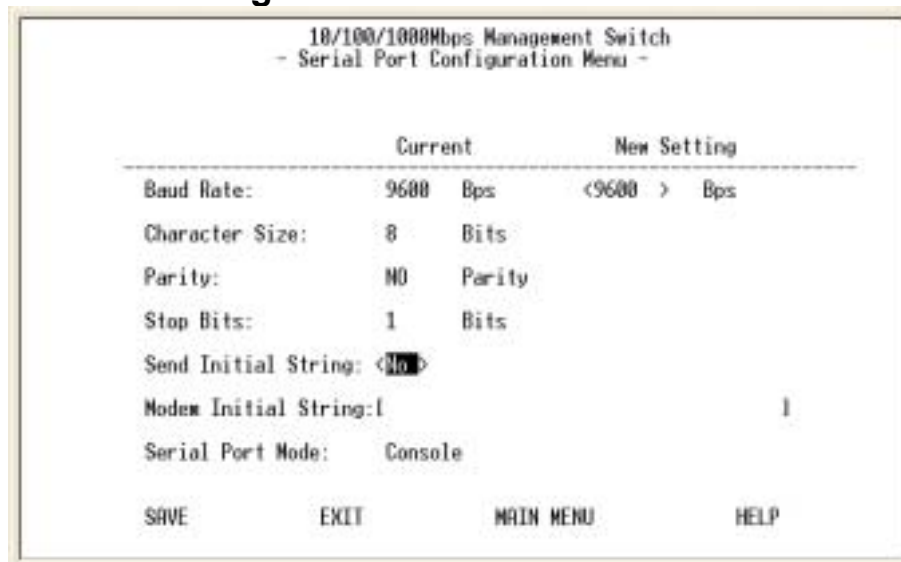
10/100/1000Mbps Management Switch
- Serial Port Configuration Menu -

| | Current | | New Setting | |
|---|---|---|---|---|
| Baud Rate: | 9600 | Bps | <9600 > | Bps |
| Character Size: | 8 | Bits | | |
| Parity: | NO | Parity | | |
| Stop Bits: | 1 | Bits | | |

Send Initial String: <No>

Modem Initial String:[ ]

Serial Port Mode: Console

SAVE EXIT MAIN MENU HELP